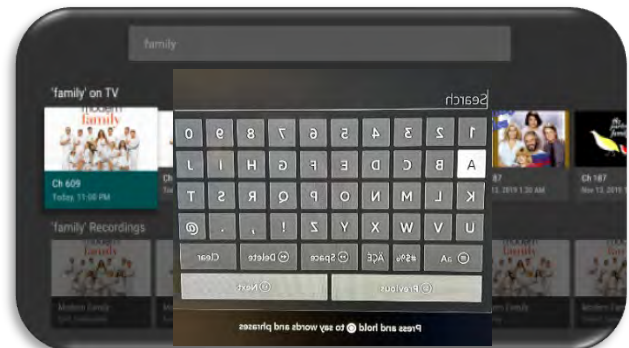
family

'family' on TV

modern family

Ch 609
Today, 11:00 PM

'family' Recordings

Search

| 1 | 2 | 3 | 4 | 5 | 6 | 7 | 8 | 9 | 0 |
|---|---|---|---|---|---|---|---|---|---|
| A | B | C | D | E | F | G | H | I | J |
| K | L | M | N | O | P | Q | R | S | T |
| U | V | W | X | Y | Z | ' | , | . | @ |

aA
#$%
ÀÇÉ
Space
Delete
Clear
Previous
Next

Press and hold to say words and phrases

Ch 187
Nov 13, 2019 11:30 AM